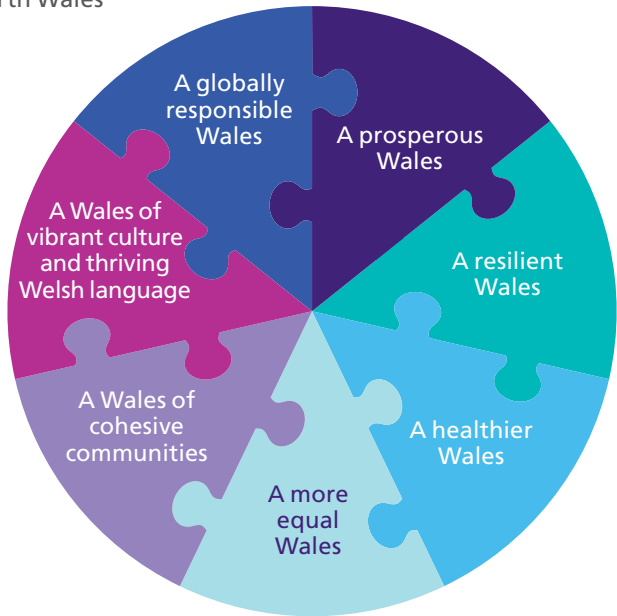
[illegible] Wales

A globally responsible Wales

A prosperous Wales

A resilient Wales

A healthier Wales

A more equal Wales

A Wales of cohesive communities

A Wales of vibrant culture and thriving Welsh language